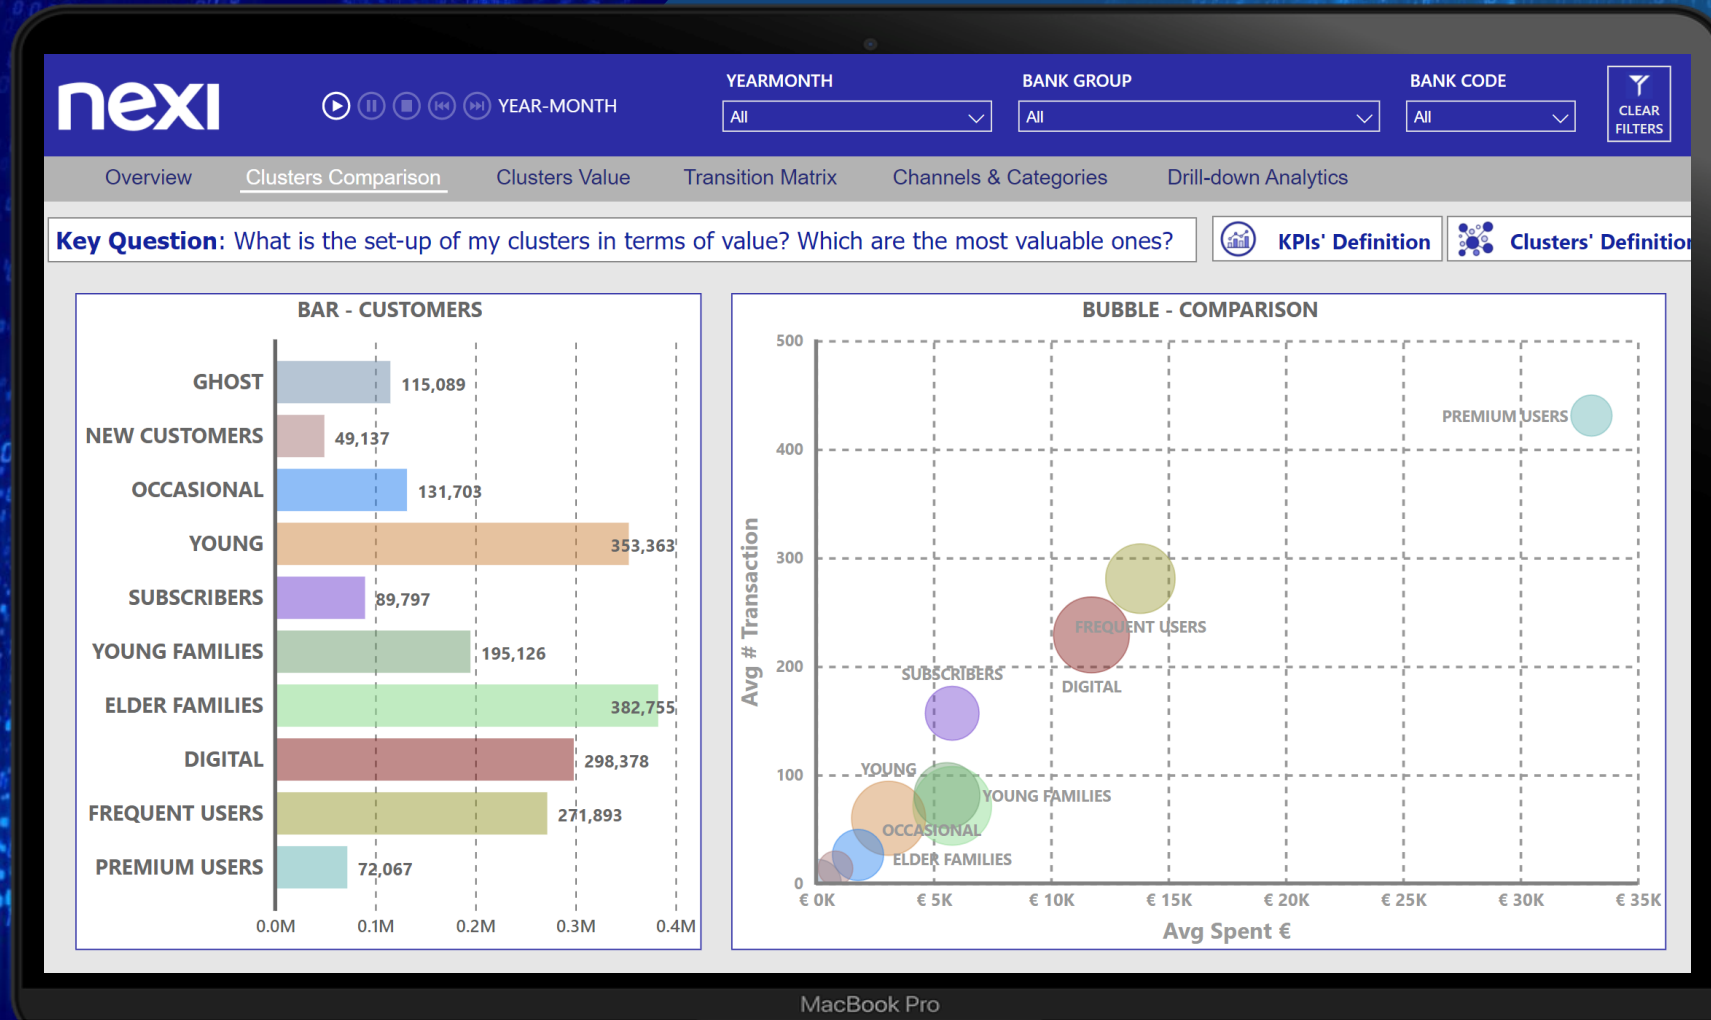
nexi

YEAR-MONTH

YEARMONTH
All

BANK GROUP
All

BANK CODE
All

CLEAR FILTERS

Overview | Clusters Comparison | Clusters Value | Transition Matrix | Channels & Categories | Drill-down Analytics

Key Question: What is the set-up of my clusters in terms of value? Which are the most valuable ones?

KPIs' Definition

Clusters' Definitio

BAR - CUSTOMERS

| Cluster | Customers |
|---|---|
| GHOST | 115,089 |
| NEW CUSTOMERS | 49,137 |
| OCCASIONAL | 131,703 |
| YOUNG | 353,363 |
| SUBSCRIBERS | 89,797 |
| YOUNG FAMILIES | 195,126 |
| ELDER FAMILIES | 382,755 |
| DIGITAL | 298,378 |
| FREQUENT USERS | 271,893 |
| PREMIUM USERS | 72,067 |

0.0M 0.1M 0.2M 0.3M 0.4M

BUBBLE - COMPARISON

500
400
300
200
100
0

Avg # Transaction

PREMIUM USERS
FREQUENT USERS
DIGITAL
SUBSCRIBERS
YOUNG
YOUNG FAMILIES
OCCASIONAL
ELDER FAMILIES

€ 0K € 5K € 10K € 15K € 20K € 25K € 30K € 35K

Avg Spent €

MacBook Pro